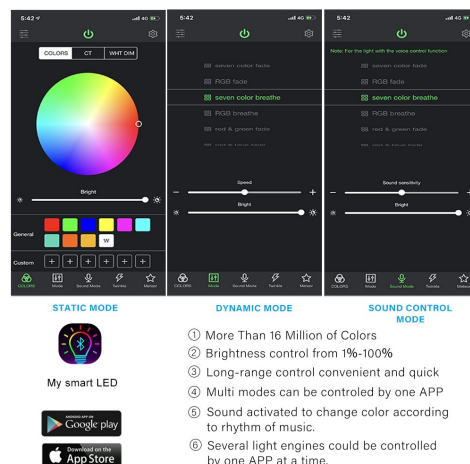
5:42 4G

COLORS CT WHT DIM

Bright

General

W

Custom + + + + +

COLORS Mode Sound Mode Twinkle Memory

5:42 4G

seven color fade

RGB fade

seven color breathe

RGB breathe

red & green fade

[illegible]

Speed

Bright

COLORS Mode Sound Mode Twinkle Memory

5:42 4G

Note: For the light with the voice control function

seven color fade

RGB fade

seven color breathe

RGB breathe

red & green fade

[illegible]

Sound sensitivity

Bright

COLORS Mode Sound Mode Twinkle Memory

STATIC MODE

DYNAMIC MODE

SOUND CONTROL MODE

My smart LED

ANDROID APP ON Google play

Download on the App Store

① More Than 16 Million of Colors

② Brightness control from 1%-100%

③ Long-range control convenient and quick

④ Multi modes can be controled by one APP

⑤ Sound activated to change color according to rhythm of music.

⑥ Several light engines could be controlled by one APP at a time.